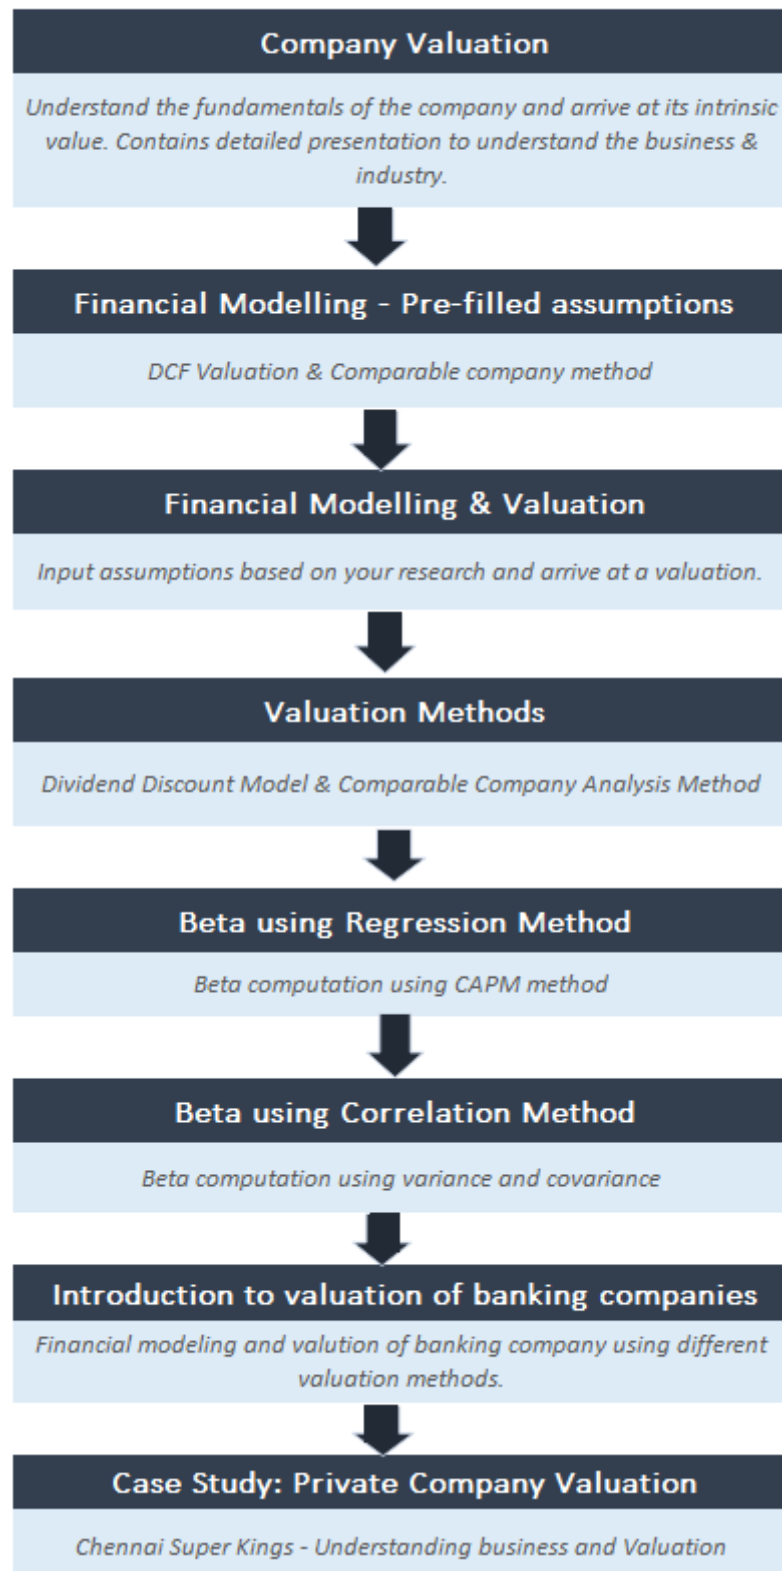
Company Valuation

Understand the fundamentals of the company and arrive at its intrinsic value. Contains detailed presentation to understand the business & industry.

Financial Modelling - Pre-filled assumptions

DCF Valuation & Comparable company method

Financial Modelling & Valuation

Input assumptions based on your research and arrive at a valuation.

Valuation Methods

Dividend Discount Model & Comparable Company Analysis Method

Beta using Regression Method

Beta computation using CAPM method

Beta using Correlation Method

Beta computation using variance and covariance

Introduction to valuation of banking companies

Financial modeling and valution of banking company using different valuation methods.

Case Study: Private Company Valuation

Chennai Super Kings - Understanding business and Valuation